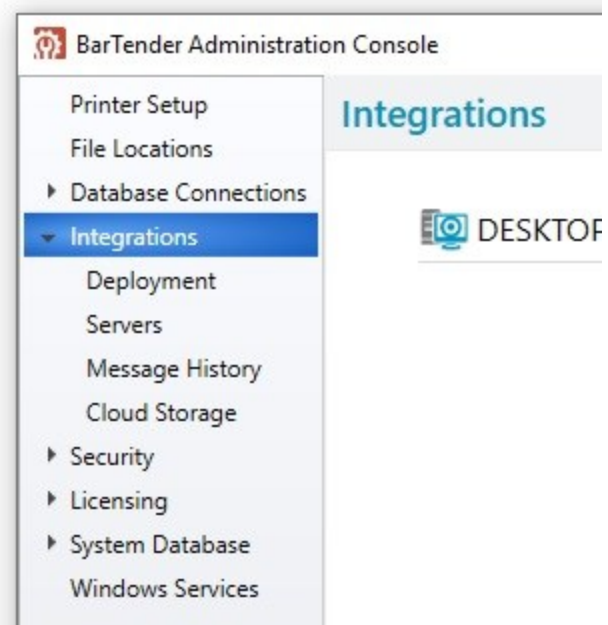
BarTender Administration Console

Printer Setup
File Locations
Database Connections
Integrations
Deployment
Servers
Message History
Cloud Storage
Security
Licensing
System Database
Windows Services

Integrations

DESKTOP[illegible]